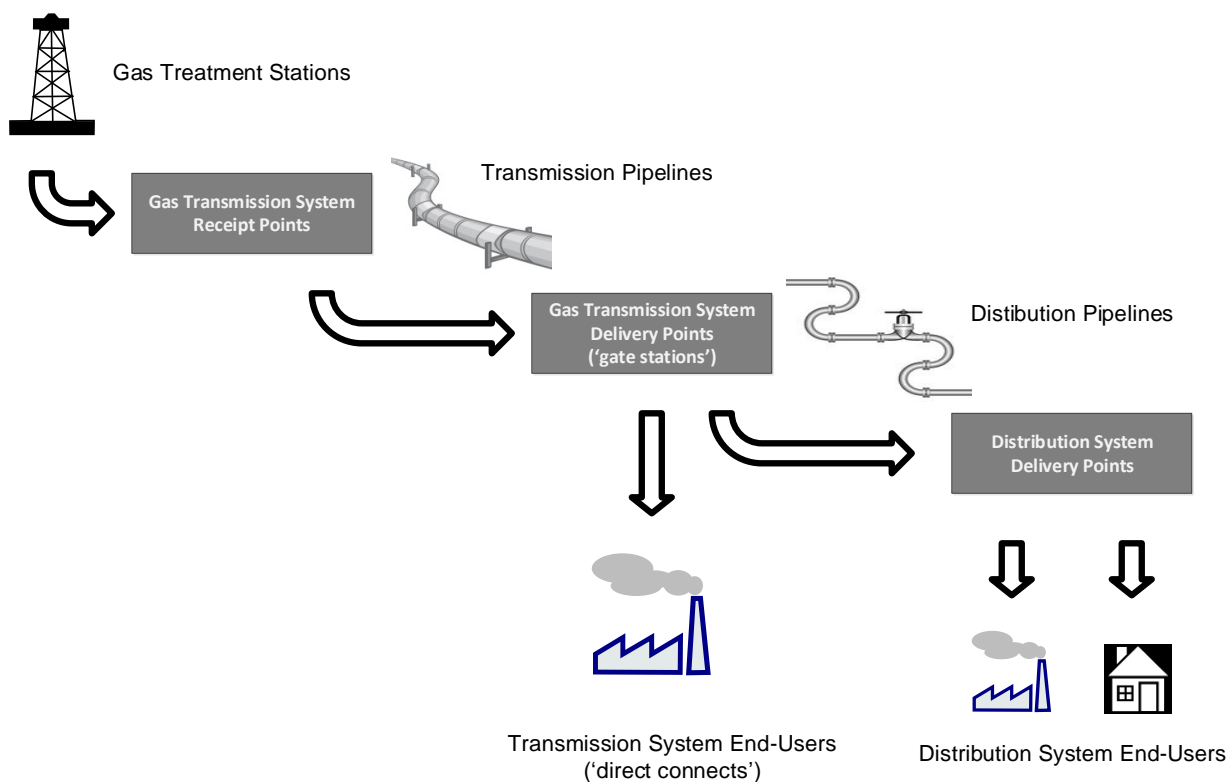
Gas Treatment Stations

Gas Transmission System Receipt Points

Transmission Pipelines

Gas Transmission System Delivery Points ('gate stations')

Distibution Pipelines

Distribution System Delivery Points

Transmission System End-Users ('direct connects')

Distribution System End-Users